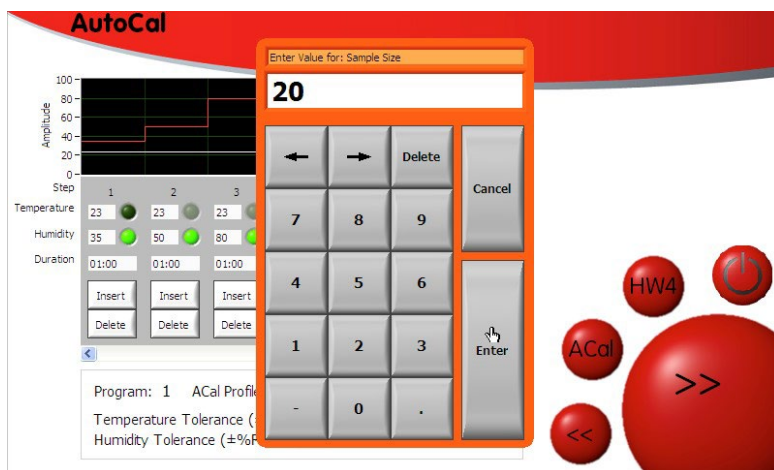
AutoCal

100
80
60
40
20
0
Amplitude

Step 1 2 3
Temperature 23 23 23
Humidity 35 50 80
Duration 01:00 01:00 01:00
Insert Insert Insert
Delete Delete Delete

Program: 1 ACal Profil
Temperature Tolerance (
Humidity Tolerance (±%R

Enter Value for: Sample Size
20

| ← | → | Delete | Cancel |
|---|---|---|---|
| 7 | 8 | 9 | |
| 4 | 5 | 6 | Enter |
| 1 | 2 | 3 | |
| - | 0 | . | |

HW4
ACal
>>
<<